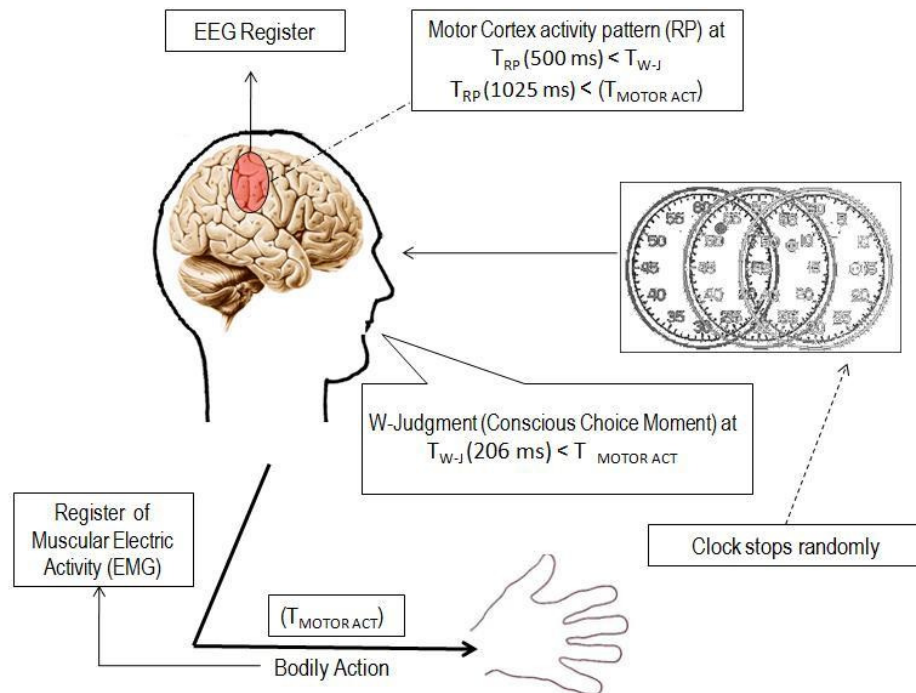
EEG Register

Motor Cortex activity pattern (RP) at $T_{RP}$ (500 ms) < $T_{W-J}$
$T_{RP}$ (1025 ms) < ($T_{MOTOR\ ACT}$)

55 60 5 50 45 40 35 30 25

W-Judgment (Conscious Choice Moment) at $T_{W-J}$ (206 ms) < $T_{MOTOR\ ACT}$

Register of Muscular Electric Activity (EMG)

Clock stops randomly

($T_{MOTOR\ ACT}$)

Bodily Action